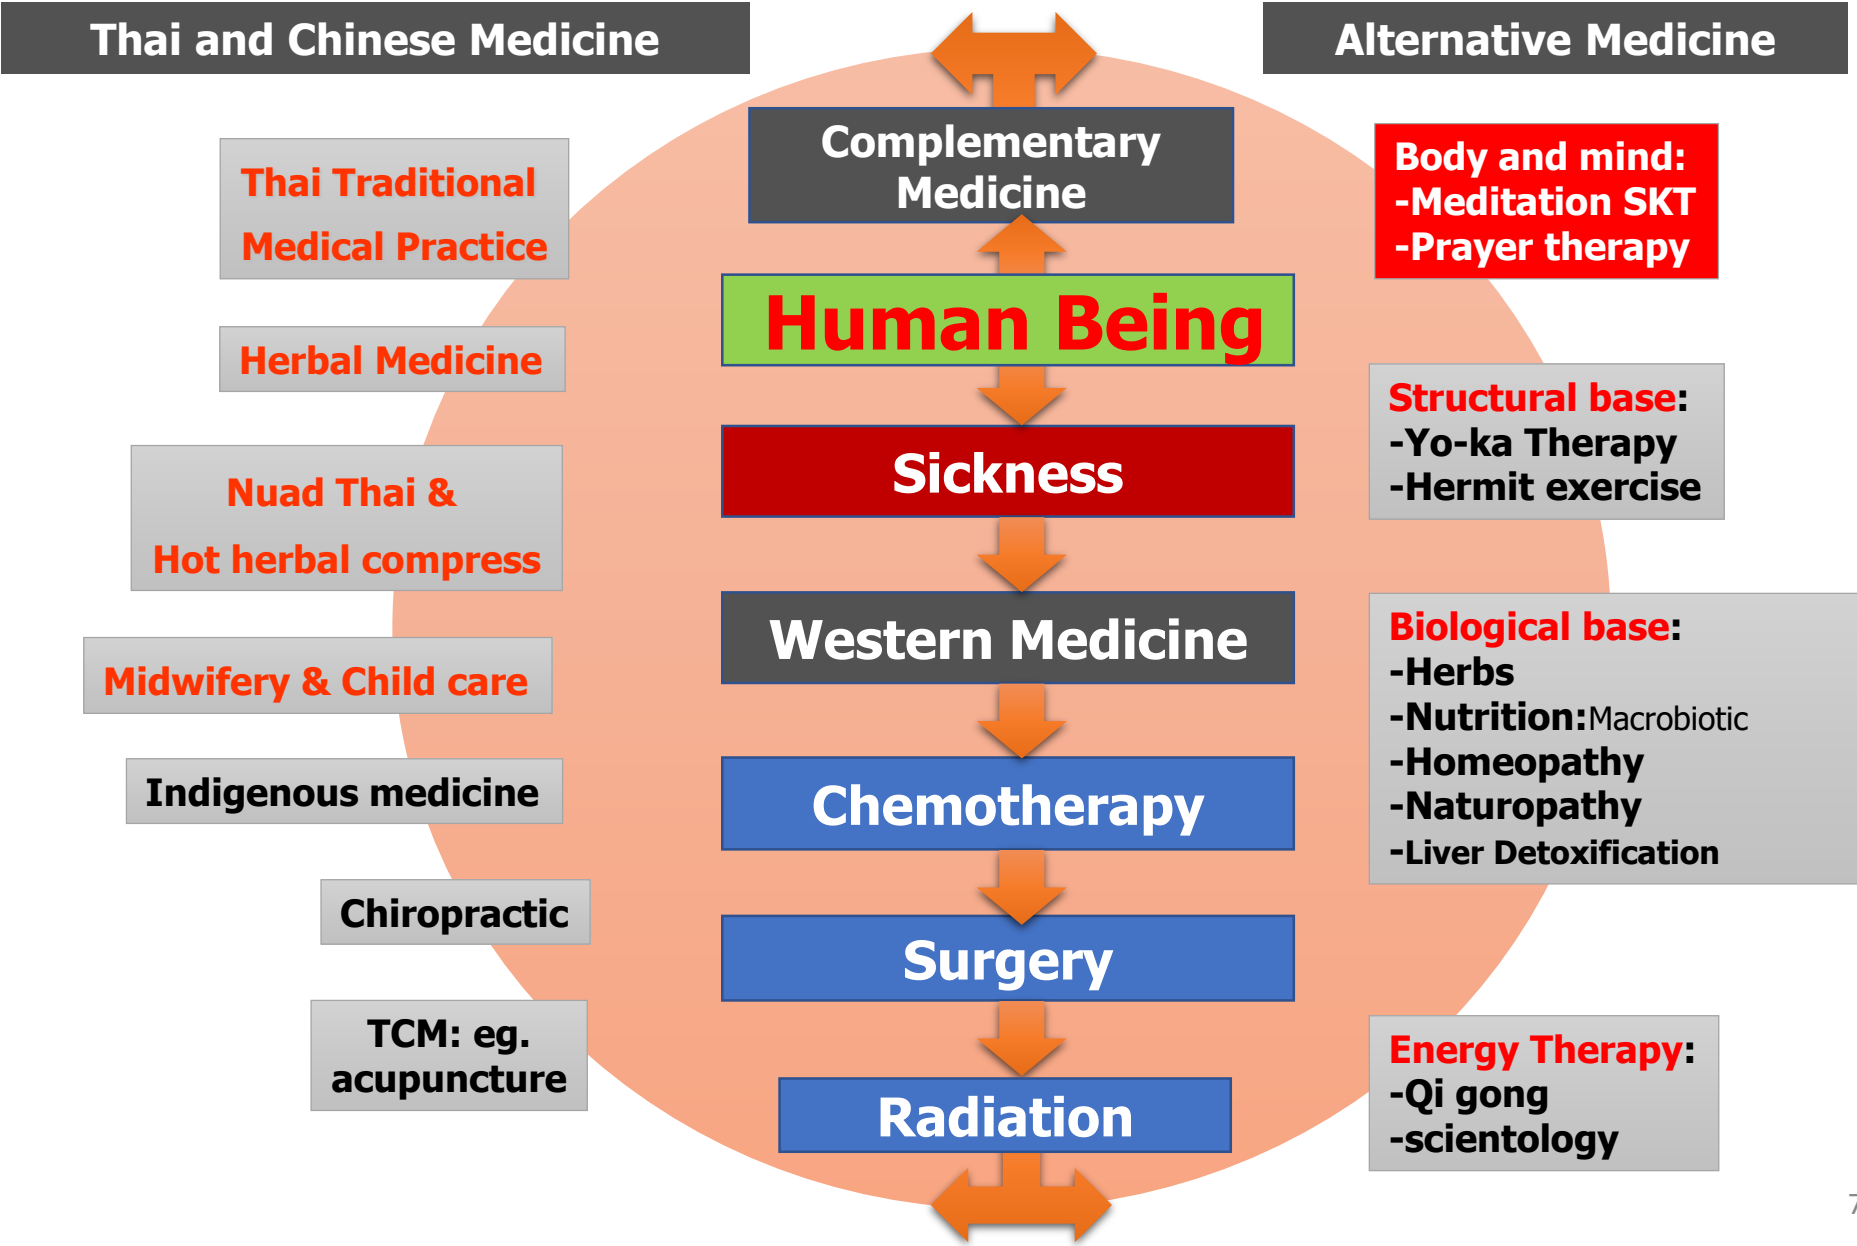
Thai and Chinese Medicine

Alternative Medicine

Thai Traditional Medical Practice

Herbal Medicine

Nuad Thai & Hot herbal compress

Midwifery & Child care

Indigenous medicine

Chiropractic

TCM: eg. acupuncture

Complementary Medicine

Human Being

Sickness

Western Medicine

Chemotherapy

Surgery

Radiation

Body and mind:
-Meditation SKT
-Prayer therapy

Structural base:
-Yo-ka Therapy
-Hermit exercise

Biological base:
-Herbs
-Nutrition:Macrobiotic
-Homeopathy
-Naturopathy
-Liver Detoxification

Energy Therapy:
-Qi gong
-scientology

7